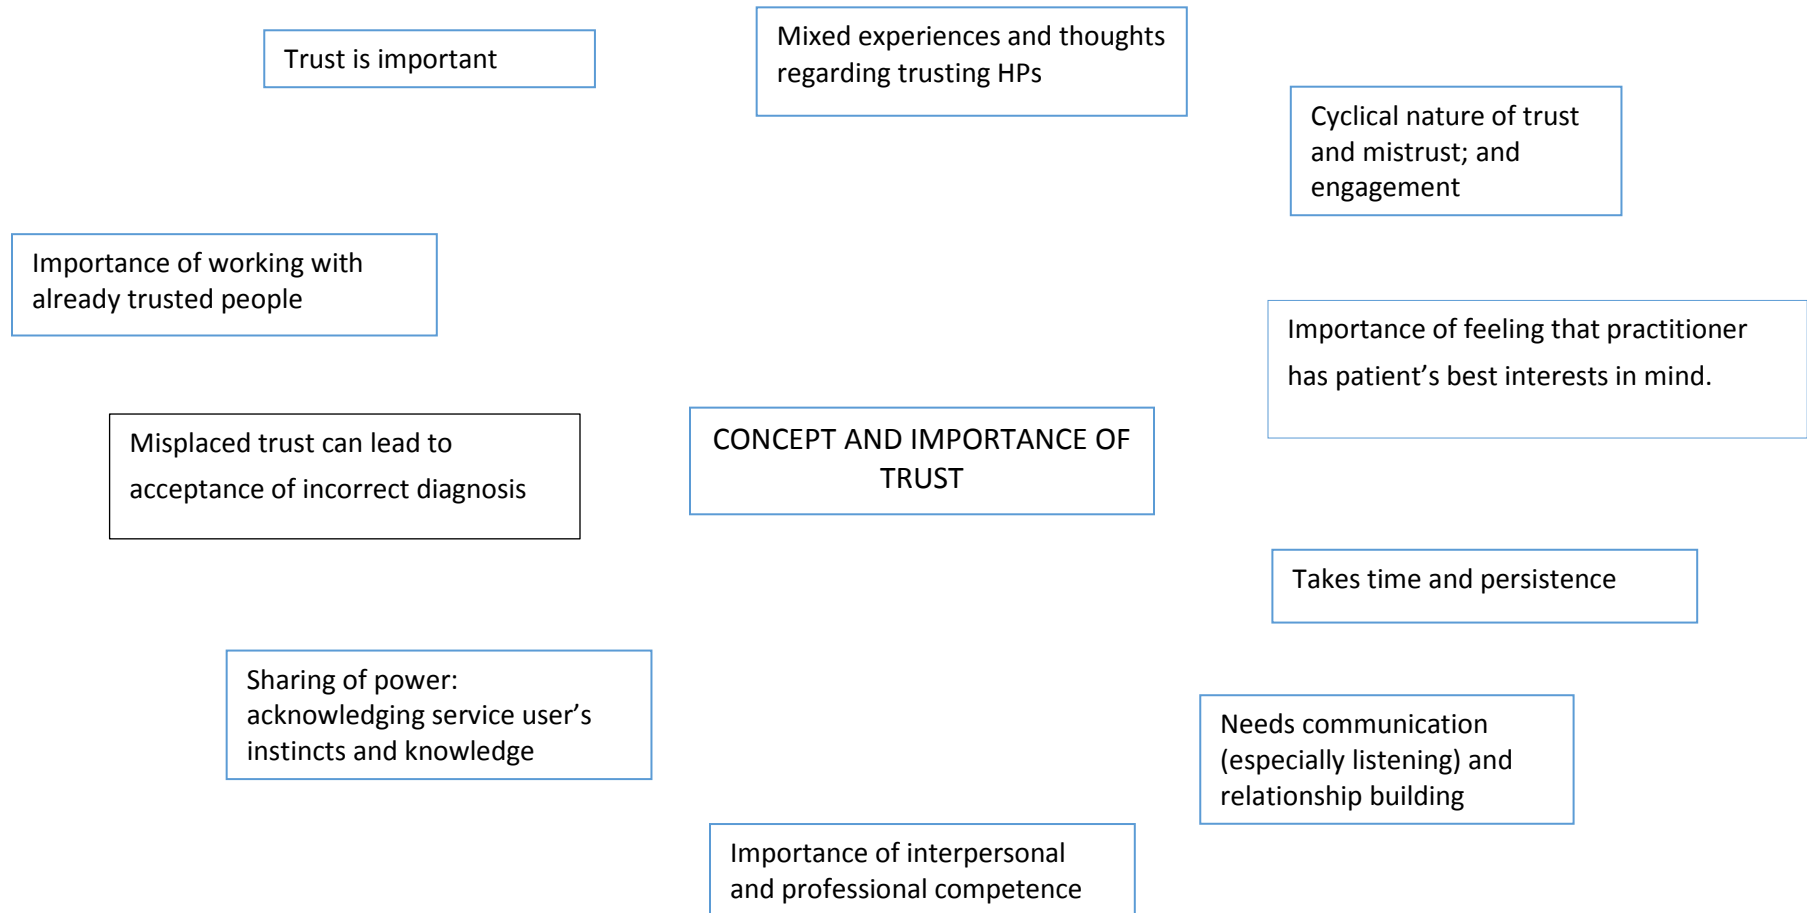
Trust is important

Mixed experiences and thoughts regarding trusting HPs

Cyclical nature of trust and mistrust; and engagement

Importance of working with already trusted people

Importance of feeling that practitioner has patient’s best interests in mind.

Misplaced trust can lead to acceptance of incorrect diagnosis

CONCEPT AND IMPORTANCE OF TRUST

Takes time and persistence

Sharing of power: acknowledging service user’s instincts and knowledge

Needs communication (especially listening) and relationship building

Importance of interpersonal and professional competence